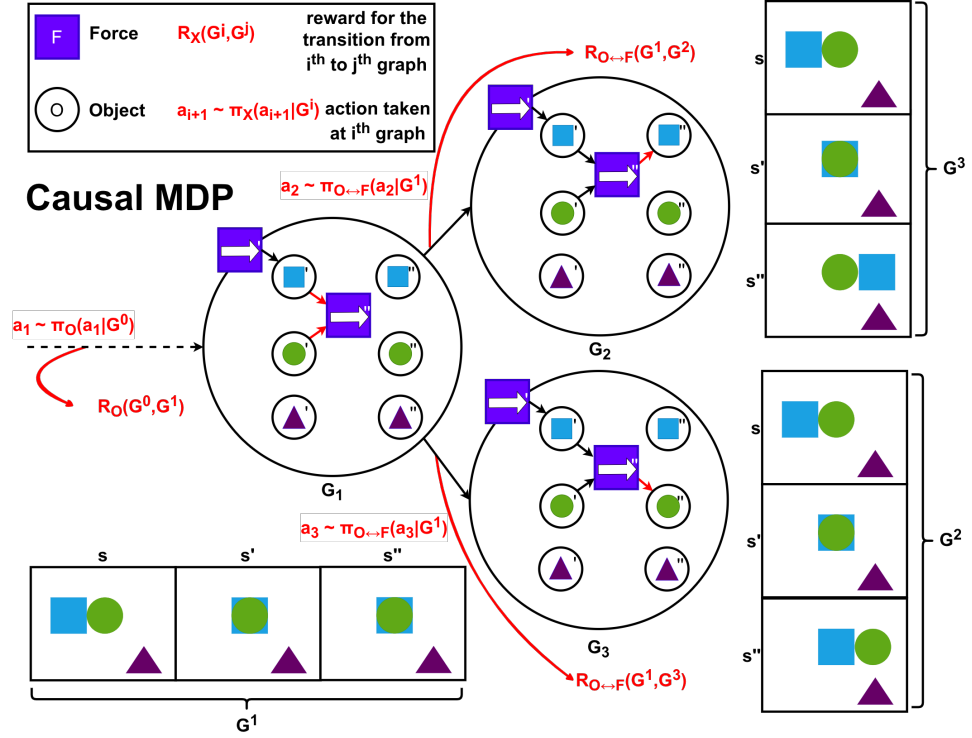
F Force $R_X(G^i,G^j)$ reward for the transition from $i^{th}$ to $j^{th}$ graph

O Object $a_{i+1} \sim \pi_X(a_{i+1}|G^i)$ action taken at $i^{th}$ graph

Causal MDP

$a_2 \sim \pi_{O\leftrightarrow F}(a_2|G^1)$

$R_{O\leftrightarrow F}(G^1,G^2)$

$a_1 \sim \pi_O(a_1|G^0)$

$R_O(G^0,G^1)$

'

'

''

'

''

'

''

$G_1$

'

'

''

''

'

''

'

''

$G_2$

'

'

''

''

'

''

'

''

$G_3$

$a_3 \sim \pi_{O\leftrightarrow F}(a_3|G^1)$

$R_{O\leftrightarrow F}(G^1,G^3)$

s s' s''

$G^1$

s

s'

s''

$G^3$

s

s'

s''

$G^2$